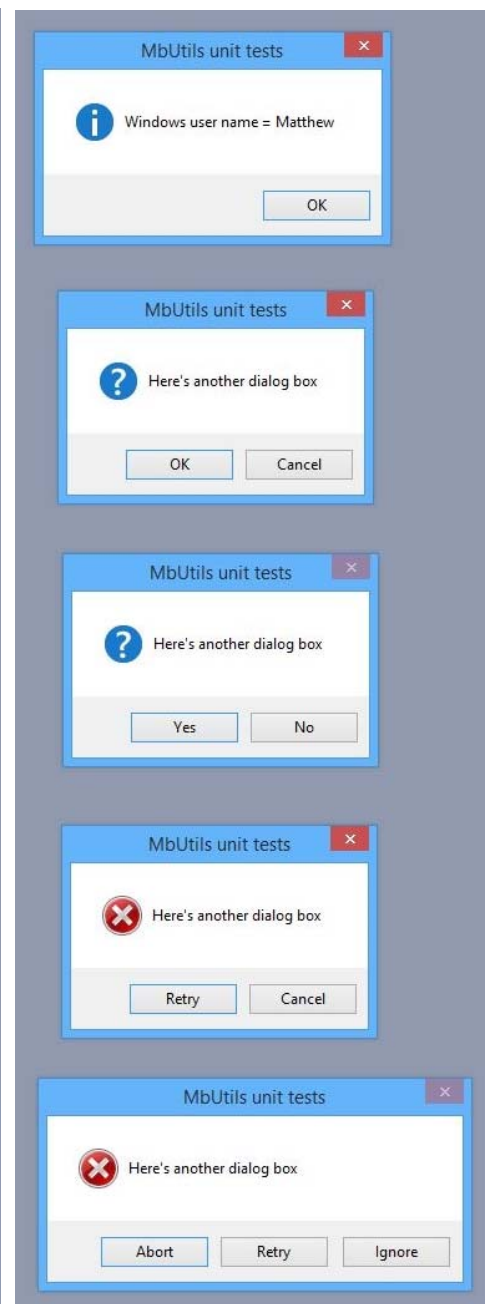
MbUtils unit tests
Windows user name = Matthew
OK

MbUtils unit tests
Here's another dialog box
OK Cancel

MbUtils unit tests
Here's another dialog box
Yes No

MbUtils unit tests
Here's another dialog box
Retry Cancel

MbUtils unit tests
Here's another dialog box
Abort Retry Ignore